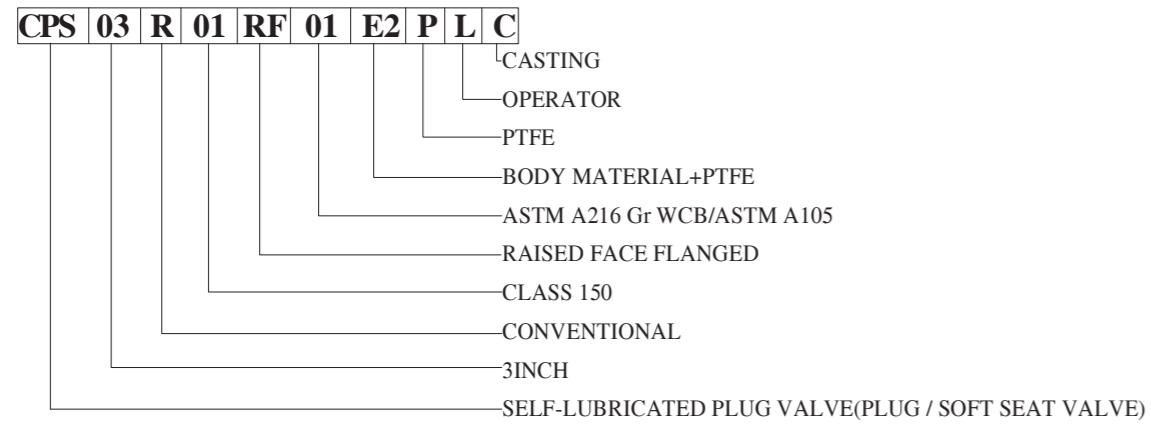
| CPS | 03 | R | 01 | RF | 01 | E2 | P | L | C |
|---|---|---|---|---|---|---|---|---|---|

CASTING
OPERATOR
PTFE
BODY MATERIAL+PTFE
ASTM A216 Gr WCB/ASTM A105
RAISED FACE FLANGED
CLASS 150
CONVENTIONAL
3INCH
SELF-LUBRICATED PLUG VALVE(PLUG / SOFT SEAT VALVE)